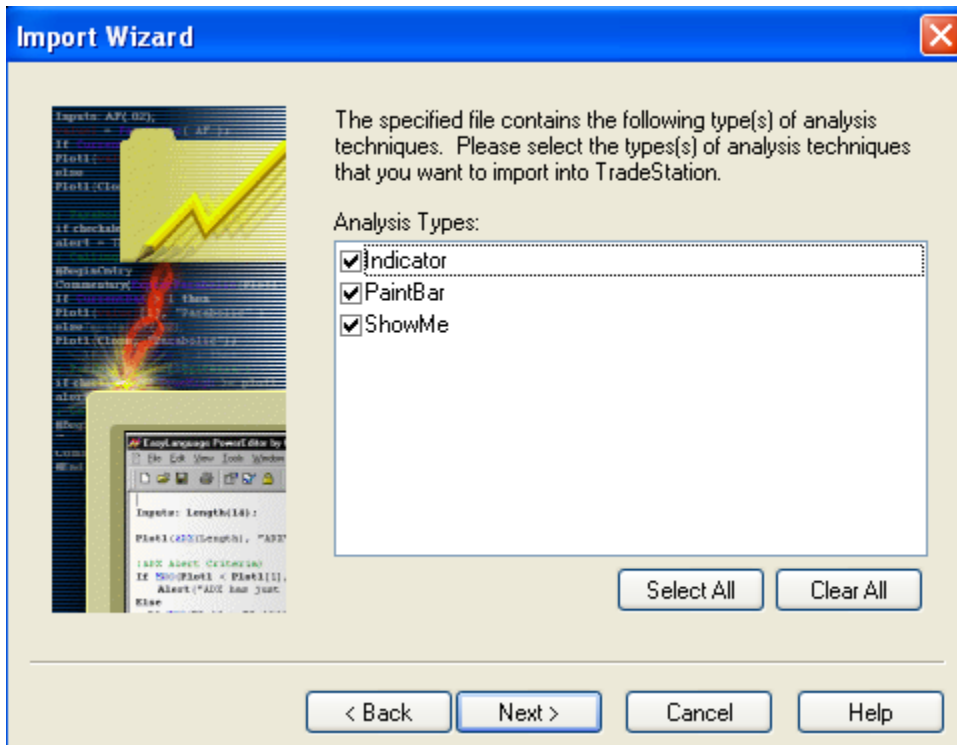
Import Wizard

Inputs: AF(.02),
If
Plot1
else
Plot1(Clo
if checkale
alert
#BeginCmtry
Commentary(
If
Plot1
else
Plot1(Close, "Parabolic");
if ch
aler
#Beg
#End

EasyLanguage PowerEditor by
File Edit View Tools Window

Inputs: Length(14);

Plot1(ADX(Length), "ADX"

{ADX Alert Criteria}
If MRO(Plot1 < Plot1[1],
Alert("ADX has just
Else

The specified file contains the following type(s) of analysis techniques. Please select the types(s) of analysis techniques that you want to import into TradeStation.

Analysis Types:

Indicator
PaintBar
ShowMe

Select All
Clear All

< Back
Next >
Cancel
Help